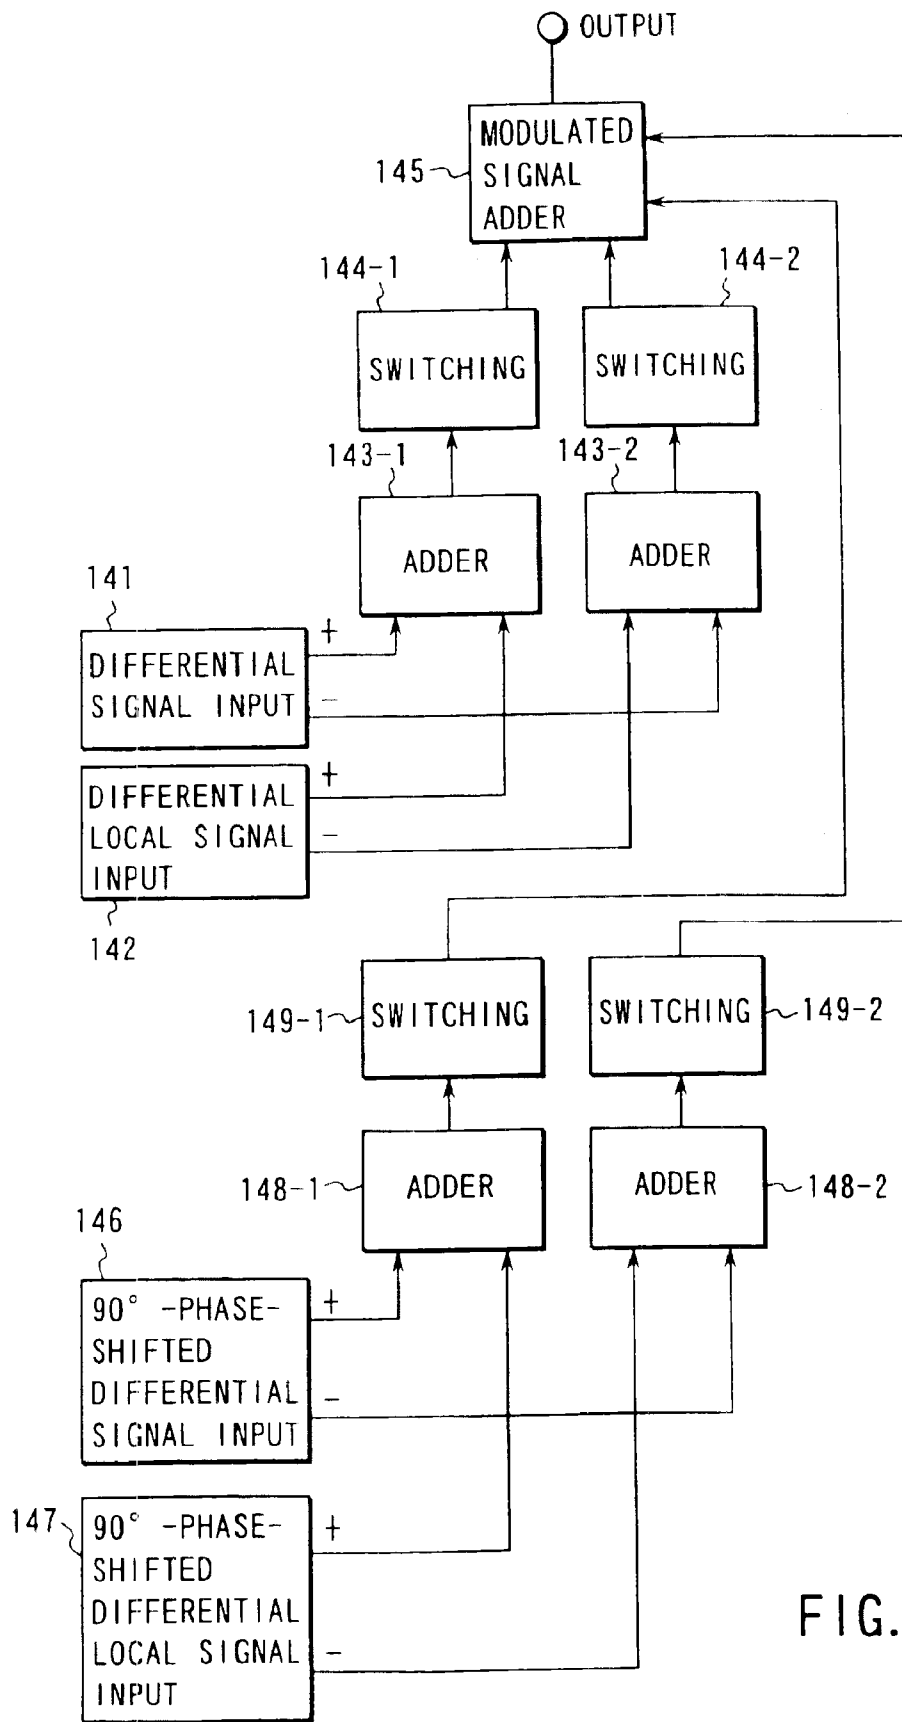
OUTPUT

145 MODULATED SIGNAL ADDER

144-1 SWITCHING

144-2 SWITCHING

143-1 ADDER

143-2 ADDER

141 DIFFERENTIAL SIGNAL INPUT + −

DIFFERENTIAL LOCAL SIGNAL INPUT + −

142

149-1 SWITCHING

SWITCHING 149-2

148-1 ADDER

ADDER 148-2

146 90° -PHASE-SHIFTED DIFFERENTIAL SIGNAL INPUT + −

147 90° -PHASE-SHIFTED DIFFERENTIAL LOCAL SIGNAL INPUT + −

FIG.